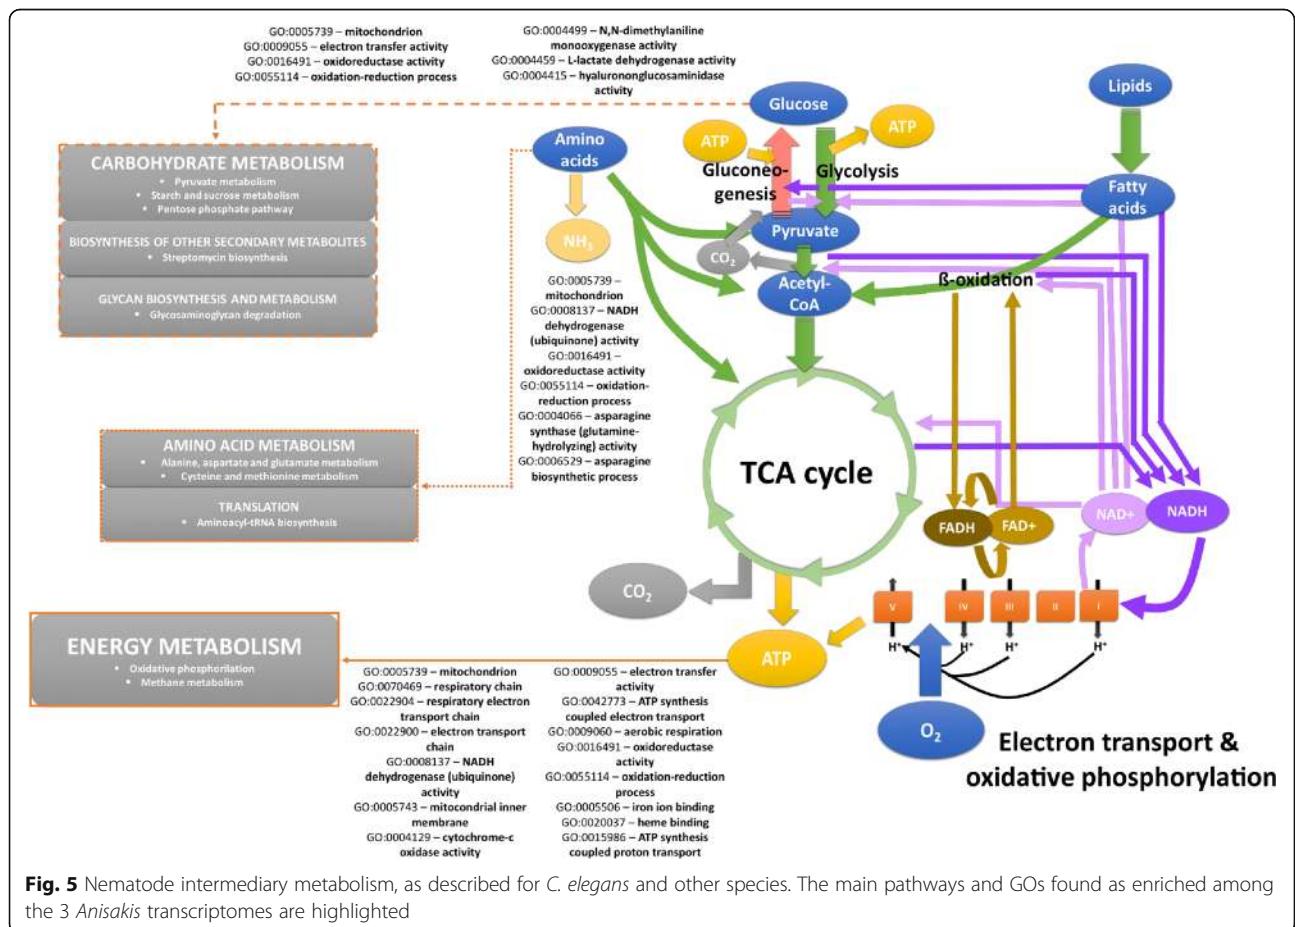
GO:0005739 – mitochondrion
GO:0009055 – electron transfer activity
GO:0016491 – oxidoreductase activity
GO:0055114 – oxidation-reduction process

GO:0004499 – N,N-dimethylaniline monooxygenase activity
GO:0004459 – L-lactate dehydrogenase activity
GO:0004415 – hyalurononglucosaminidase activity

Glucose

Lipids

Amino acids

ATP

ATP

Gluconeogenesis

Glycolysis

Fatty acids

$NH_3$

Pyruvate

$CO_2$

Acetyl-CoA

ß-oxidation

CARBOHYDRATE METABOLISM
• Pyruvate metabolism
• Starch and sucrose metabolism
• Pentose phosphate pathway

BIOSYNTHESIS OF OTHER SECONDARY METABOLITES
• Streptomycin biosynthesis

GLYCAN BIOSYNTHESIS AND METABOLISM
• Glycosaminoglycan degradation

GO:0005739 – mitochondrion
GO:0008137 – NADH dehydrogenase (ubiquinone) activity
GO:0016491 – oxidoreductase activity
GO:0055114 – oxidation-reduction process
GO:0004066 – asparagine synthase (glutamine-hydrolyzing) activity
GO:0006529 – asparagine biosynthetic process

TCA cycle

AMINO ACID METABOLISM
• Alanine, aspartate and glutamate metabolism
• Cysteine and methionine metabolism

TRANSLATION
• Aminoacyl-tRNA biosynthesis

FADH

FAD+

NAD+

NADH

$CO_2$

V

IV

III

II

I

$H^+$

$H^+$

$H^+$

$H^+$

ATP

ENERGY METABOLISM
• Oxidative phosphorilation
• Methane metabolism

GO:0005739 – mitochondrion
GO:0070469 – respiratory chain
GO:0022904 – respiratory electron transport chain
GO:0022900 – electron transport chain
GO:0008137 – NADH dehydrogenase (ubiquinone) activity
GO:0005743 – mitocondrial inner membrane
GO:0004129 – cytochrome-c oxidase activity

GO:0009055 – electron transfer activity
GO:0042773 – ATP synthesis coupled electron transport
GO:0009060 – aerobic respiration
GO:0016491 – oxidoreductase activity
GO:0055114 – oxidation-reduction process
GO:0005506 – iron ion binding
GO:0020037 – heme binding
GO:0015986 – ATP synthesis coupled proton transport

$O_2$

Electron transport & oxidative phosphorylation

Fig. 5 Nematode intermediary metabolism, as described for C. elegans and other species. The main pathways and GOs found as enriched among the 3 Anisakis transcriptomes are highlighted